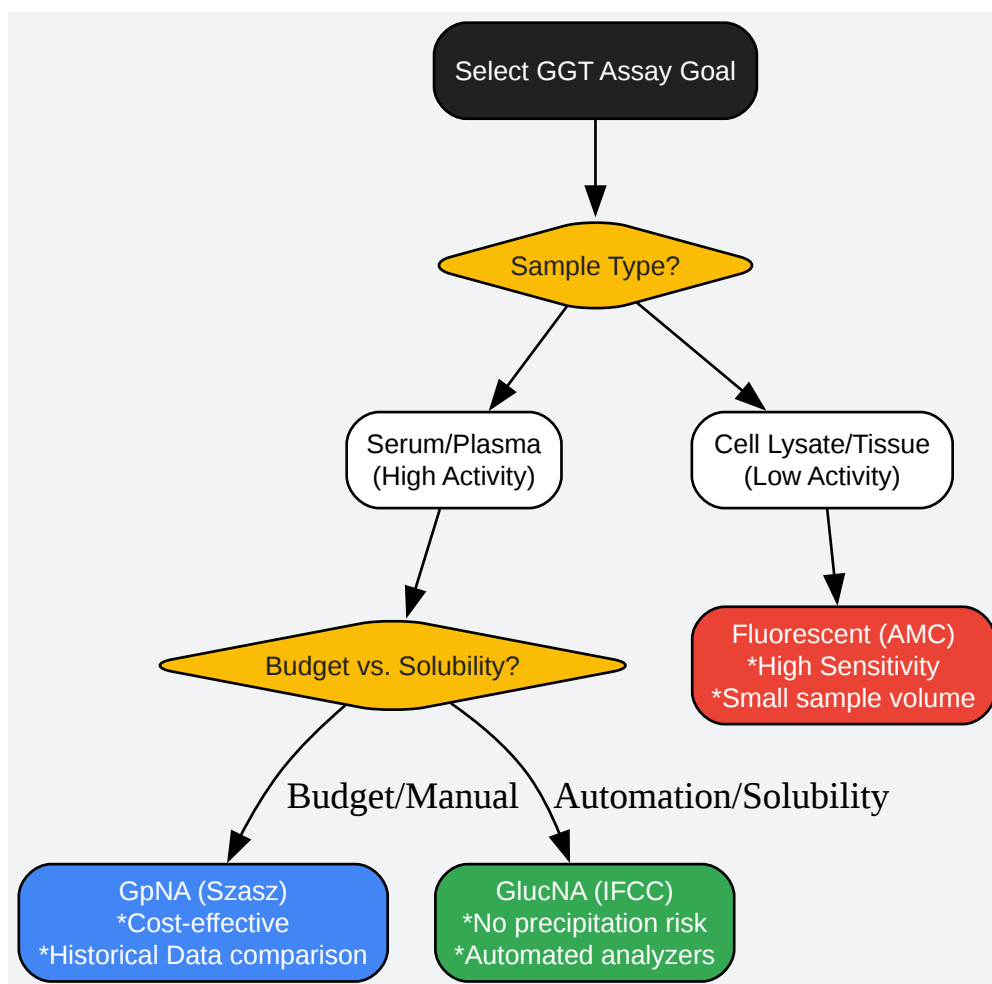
Select GGT Assay Goal

Sample Type?

Serum/Plasma
(High Activity)

Cell Lysate/Tissue
(Low Activity)

Budget vs. Solubility?

Fluorescent (AMC)
*High Sensitivity
*Small sample volume

Budget/Manual

Automation/Solubility

GpNA (Szasz)
*Cost-effective
*Historical Data comparison

GlucNA (IFCC)
*No precipitation risk
*Automated analyzers